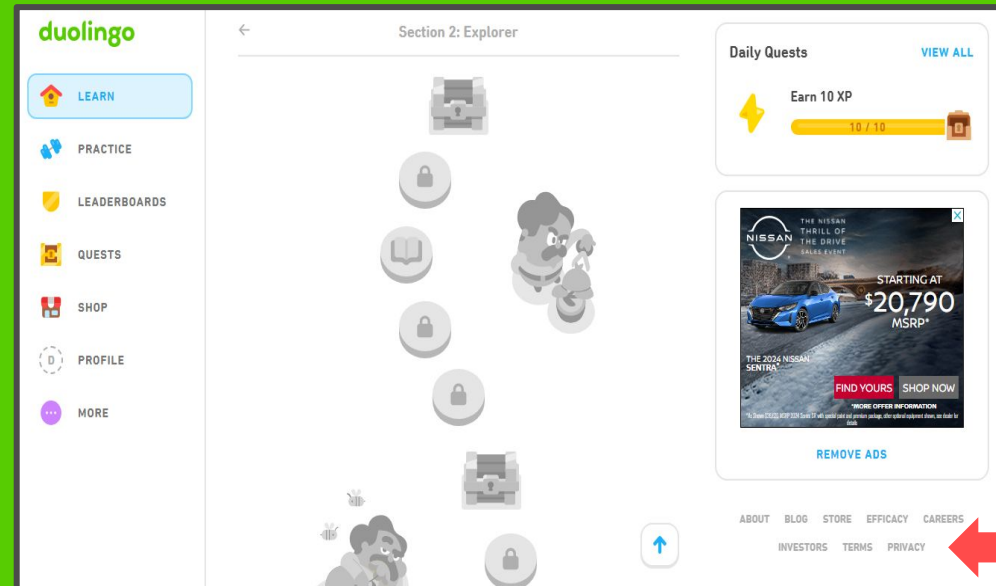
duolingo

LEARN

PRACTICE

LEADERBOARDS

QUESTS

SHOP

D PROFILE

MORE

Section 2: Explorer

Daily Quests

VIEW ALL

Earn 10 XP

10 / 10

NISSAN

THE NISSAN THRILL OF THE DRIVE SALES EVENT

STARTING AT $20,790 MSRP*

THE 2024 NISSAN SENTRA

FIND YOURS

SHOP NOW

*MORE OFFER INFORMATION

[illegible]

REMOVE ADS

ABOUT BLOG STORE EFFICACY CAREERS

INVESTORS TERMS PRIVACY